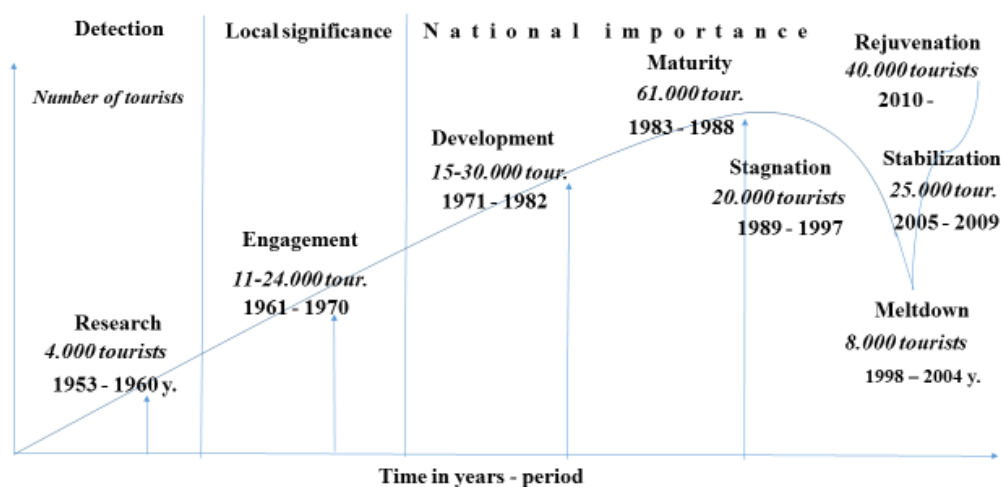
Detection

Local significance

N a t i o n a l i m p o r t a n c e

Number of tourists

Rejuvenation
40.000 tourists
2010 -

Maturity
61.000 tour.
1983 - 1988

Development
15-30.000 tour.
1971 - 1982

Stagnation
20.000 tourists
1989 - 1997

Stabilization
25.000 tour.
2005 - 2009

Engagement
11-24.000 tour.
1961 - 1970

Research
4.000 tourists
1953 - 1960 y.

Meltdown
8.000 tourists
1998 – 2004 y.

Time in years - period